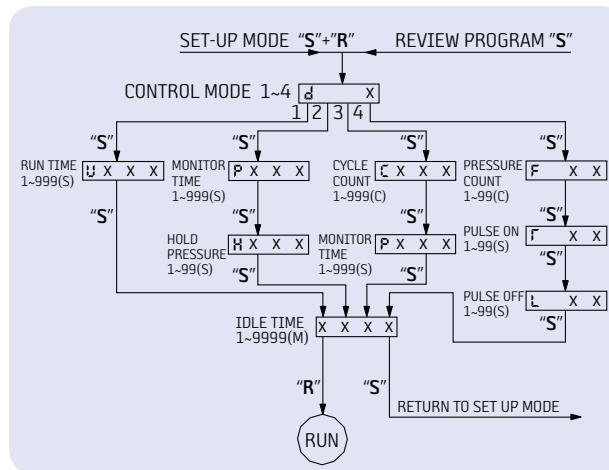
SET-UP MODE "S"+"R"

REVIEW PROGRAM "S"

CONTROL MODE 1~4 d X

1 2 3 4

"S"

"S"

"S"

"S"

RUN TIME 1~999(S) U X X X

MONITOR TIME 1~999(S) P X X X

CYCLE COUNT 1~999(C) C X X X

PRESSURE COUNT 1~99(C) F X X

"S"

"S"

"S"

"S"

HOLD PRESSURE 1~99(S) H X X X

MONITOR TIME 1~999(S) P X X X

PULSE ON 1~99(S) Γ X X

"S"

"S"

"S"

PULSE OFF 1~99(S) L X X

"S"

IDLE TIME 1~9999(M) X X X X

"R"

"S"

RETURN TO SET UP MODE

RUN